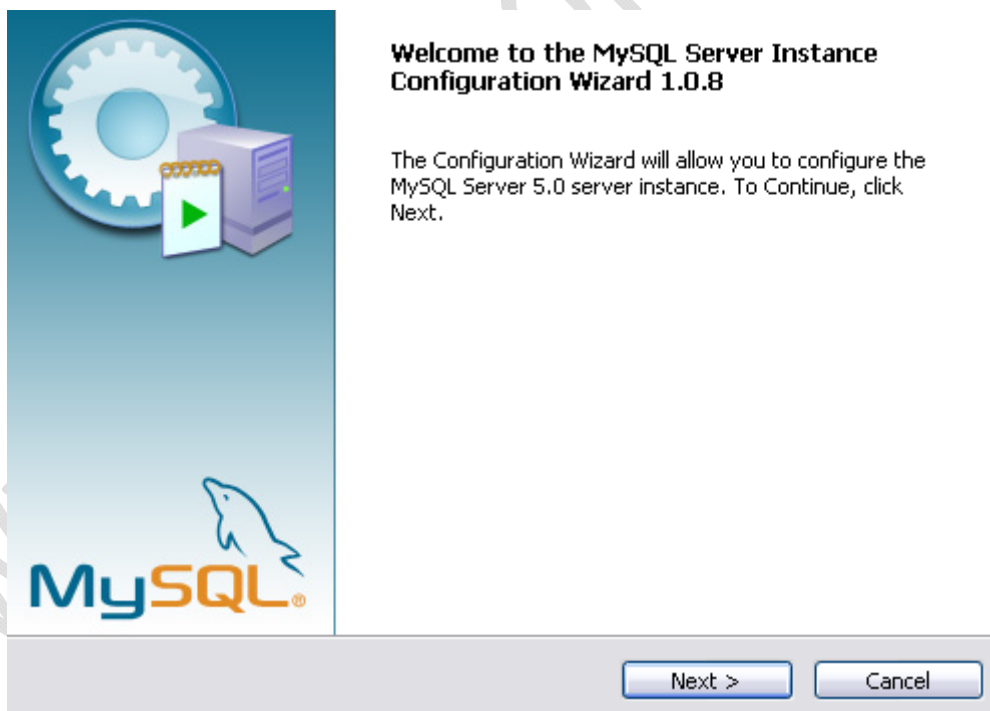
MySQL®

Welcome to the MySQL Server Instance Configuration Wizard 1.0.8

The Configuration Wizard will allow you to configure the MySQL Server 5.0 server instance. To Continue, click Next.

Next >

Cancel